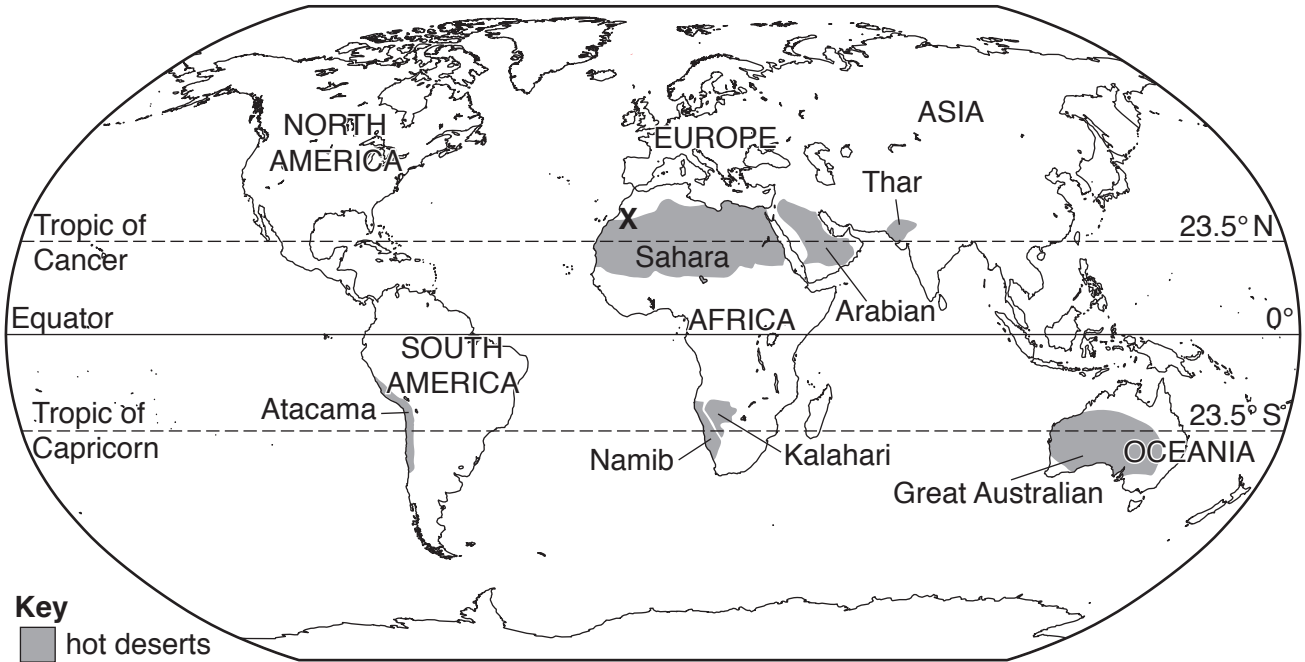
NORTH AMERICA

EUROPE

ASIA

Thar

Tropic of Cancer

X

Sahara

23.5° N

Arabian

Equator

AFRICA

0°

SOUTH AMERICA

Tropic of Capricorn

Atacama

23.5° S

Namib

Kalahari

OCEANIA

Great Australian

Key
hot deserts